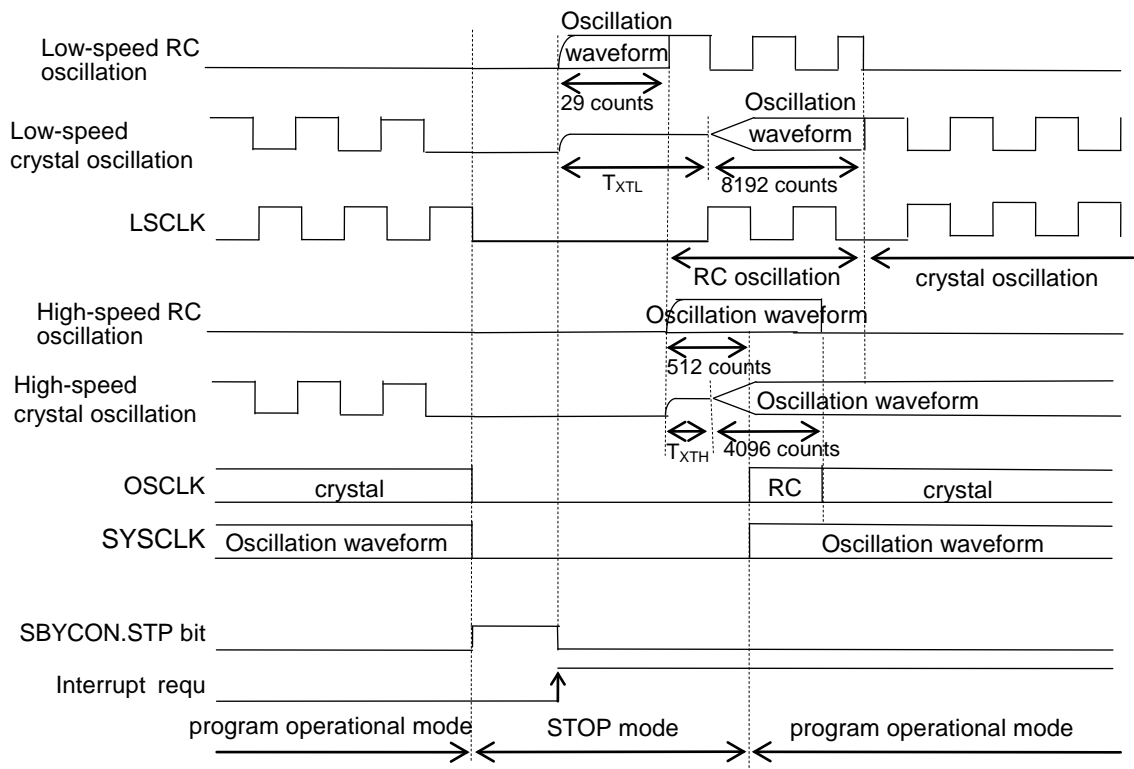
Low-speed RC oscillation

Oscillation waveform

29 counts

Low-speed crystal oscillation

Oscillation waveform

$T_{XTL}$

8192 counts

LSCLK

RC oscillation

crystal oscillation

High-speed RC oscillation

Oscillation waveform

512 counts

High-speed crystal oscillation

Oscillation waveform

$T_{XTH}$

4096 counts

OSCLK

crystal

RC

crystal

SYSCLK

Oscillation waveform

Oscillation waveform

SBYCON.STP bit

Interrupt requ

program operational mode

STOP mode

program operational mode